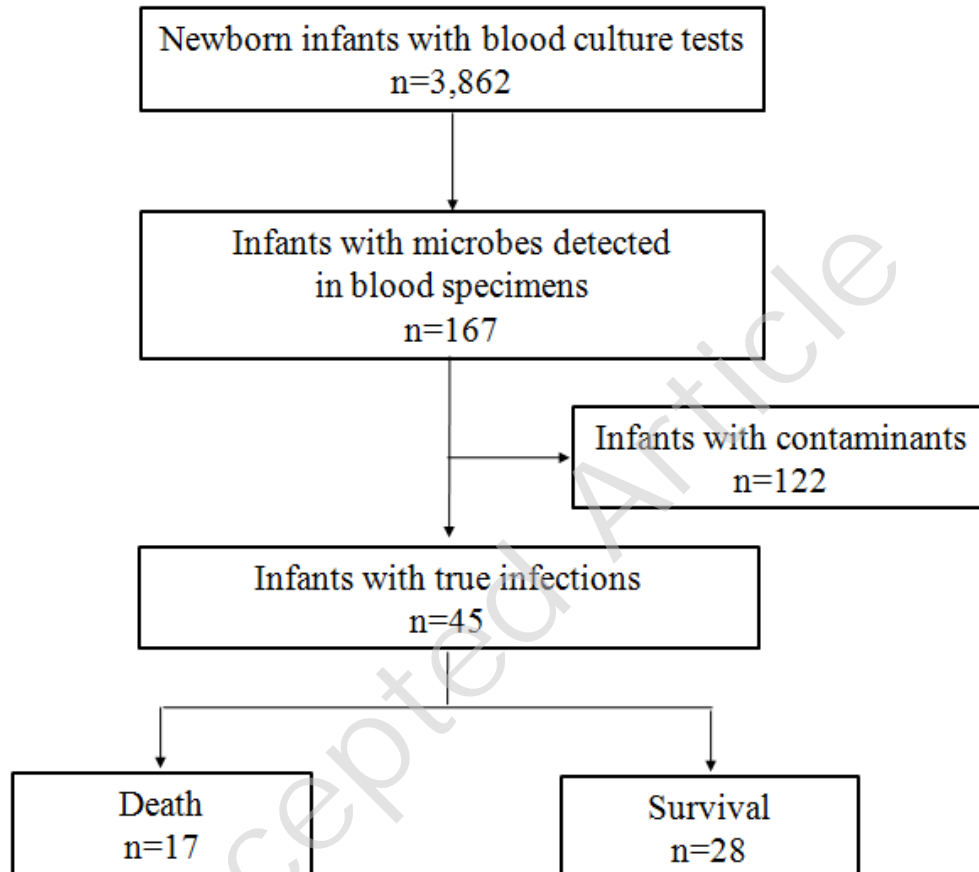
Newborn infants with blood culture tests
n=3,862

Infants with microbes detected in blood specimens
n=167

Infants with contaminants
n=122

Infants with true infections
n=45

Death
n=17

Survival
n=28

Accepted Article